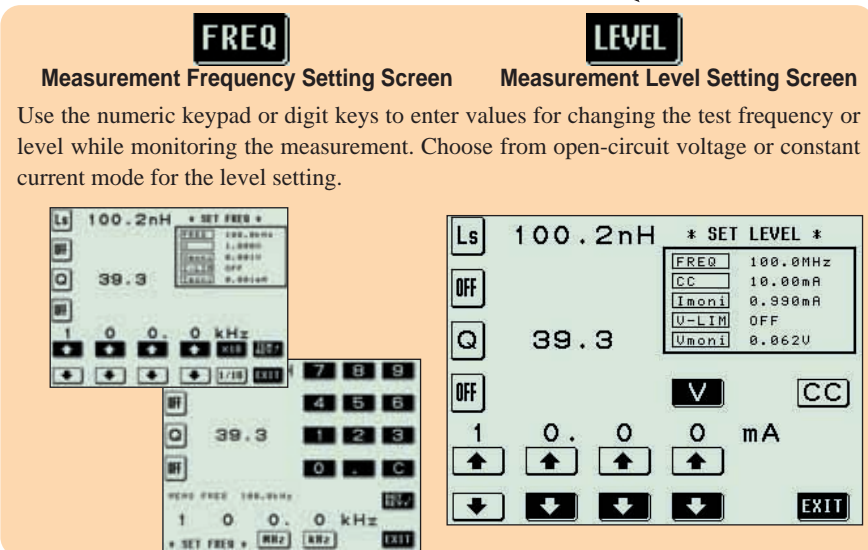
FREQ
Measurement Frequency Setting Screen

LEVEL
Measurement Level Setting Screen

Use the numeric keypad or digit keys to enter values for changing the test frequency or level while monitoring the measurement. Choose from open-circuit voltage or constant current mode for the level setting.

Ls 100.2nH * SET FREQ *
OFF
Q 39.3
OFF
1 0 0. 0 kHz
x10
1/10 EXIT

7 8 9
OFF 4 5 6
Q 39.3 1 2 3
OFF 0 . C
MEAS FREQ 100.0kHz
1 0 0. 0 kHz
* SET FREQ * MHz kHz EXIT

Ls 100.2nH * SET LEVEL *
FREQ 100.0MHz
CC 10.00mA
Imoni 0.990mA
V-LIM OFF
Vmoni 0.062V
OFF
Q 39.3
OFF
V CC
1 0. 0 0 mA
EXIT